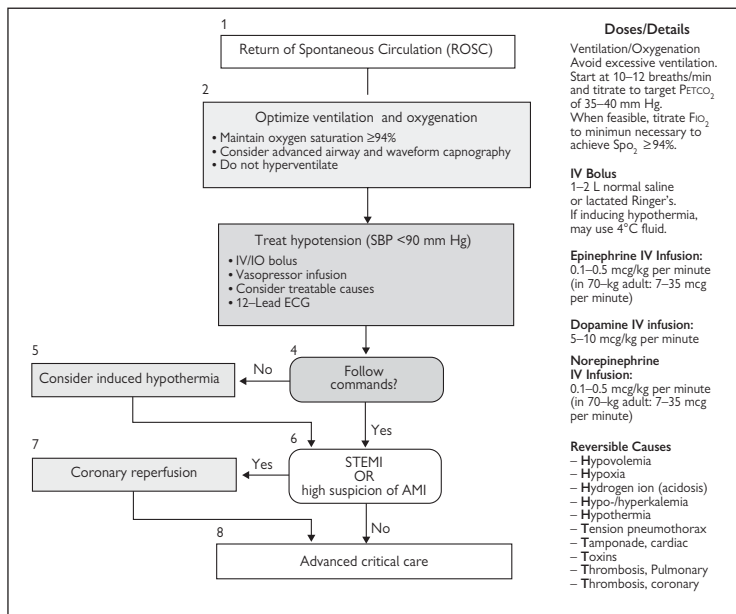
1

Return of Spontaneous Circulation (ROSC)

2

Optimize ventilation and oxygenation

• Maintain oxygen saturation ≥94%
• Consider advanced airway and waveform capnography
• Do not hyperventilate

Treat hypotension (SBP <90 mm Hg)

• IV/IO bolus
• Vasopressor infusion
• Consider treatable causes
• 12-Lead ECG

5

Consider induced hypothermia

No

4

Follow commands?

Yes

6

7

Coronary reperfusion

Yes

STEMI OR high suspicion of AMI

No

8

Advanced critical care

Doses/Details

Ventilation/Oxygenation
Avoid excessive ventilation. Start at 10–12 breaths/min and titrate to target $P_{ETCO_2}$ of 35–40 mm Hg. When feasible, titrate $F_{IO_2}$ to minimun necessary to achieve $Sp_{O_2}$ ≥94%.

IV Bolus
1–2 L normal saline or lactated Ringer's. If inducing hypothermia, may use 4°C fluid.

Epinephrine IV Infusion:
0.1–0.5 mcg/kg per minute (in 70-kg adult: 7–35 mcg per minute)

Dopamine IV infusion:
5–10 mcg/kg per minute

Norepinephrine IV Infusion:
0.1–0.5 mcg/kg per minute (in 70-kg adult: 7–35 mcg per minute)

Reversible Causes
– Hypovolemia
– Hypoxia
– Hydrogen ion (acidosis)
– Hypo-/hyperkalemia
– Hypothermia
– Tension pneumothorax
– Tamponade, cardiac
– Toxins
– Thrombosis, Pulmonary
– Thrombosis, coronary